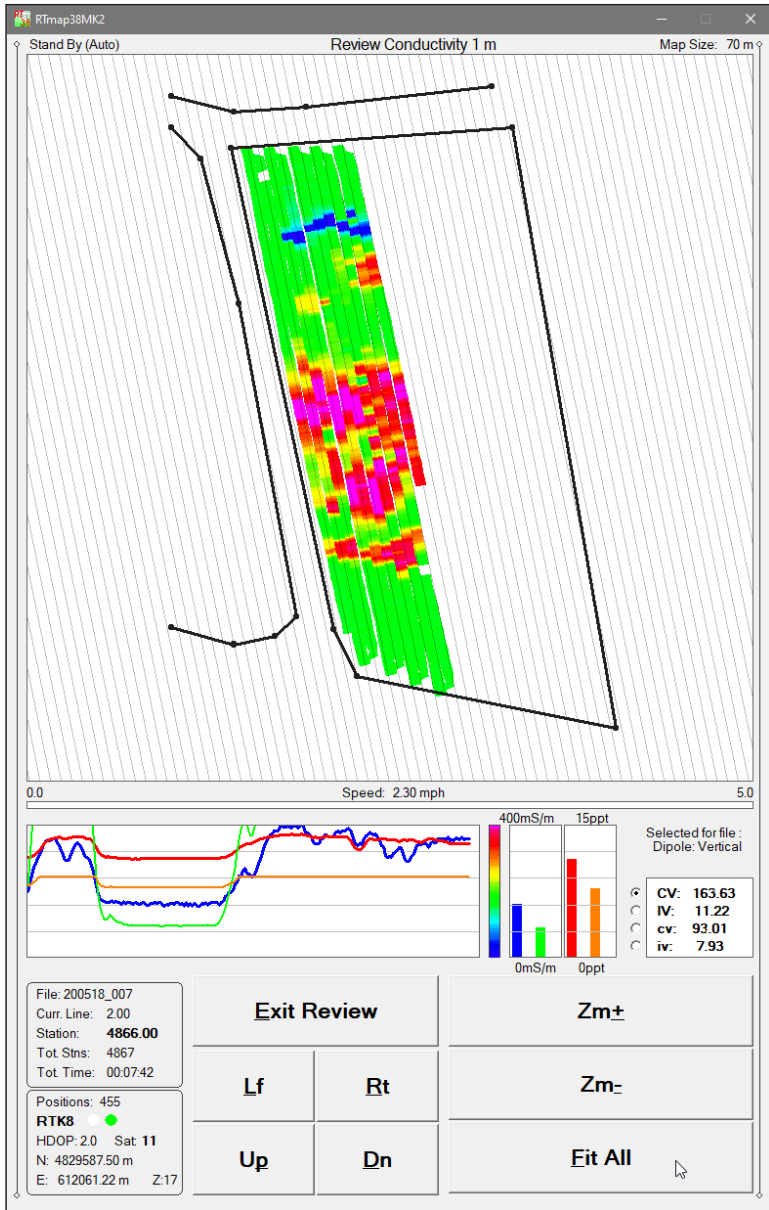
RTmap38MK2

Stand By (Auto)
Review Conductivity 1 m
Map Size: 70 m

0.0
Speed: 2.30 mph
5.0

400mS/m
15ppt
0mS/m
0ppt

Selected for file :
Dipole: Vertical

| | |
|---|---|
| CV: | 163.63 |
| IV: | 11.22 |
| cv: | 93.01 |
| iv: | 7.93 |

File: 200518_007
Curr. Line: 2.00
Station: 4866.00
Tot. Stns: 4867
Tot. Time: 00:07:42

Positions: 455
RTK8
HDOP: 2.0 Sat: 11
N: 4829587.50 m
E: 612061.22 m Z:17

Exit Review
Zm+
Lf
Rt
Zm-
Up
Dn
Fit All